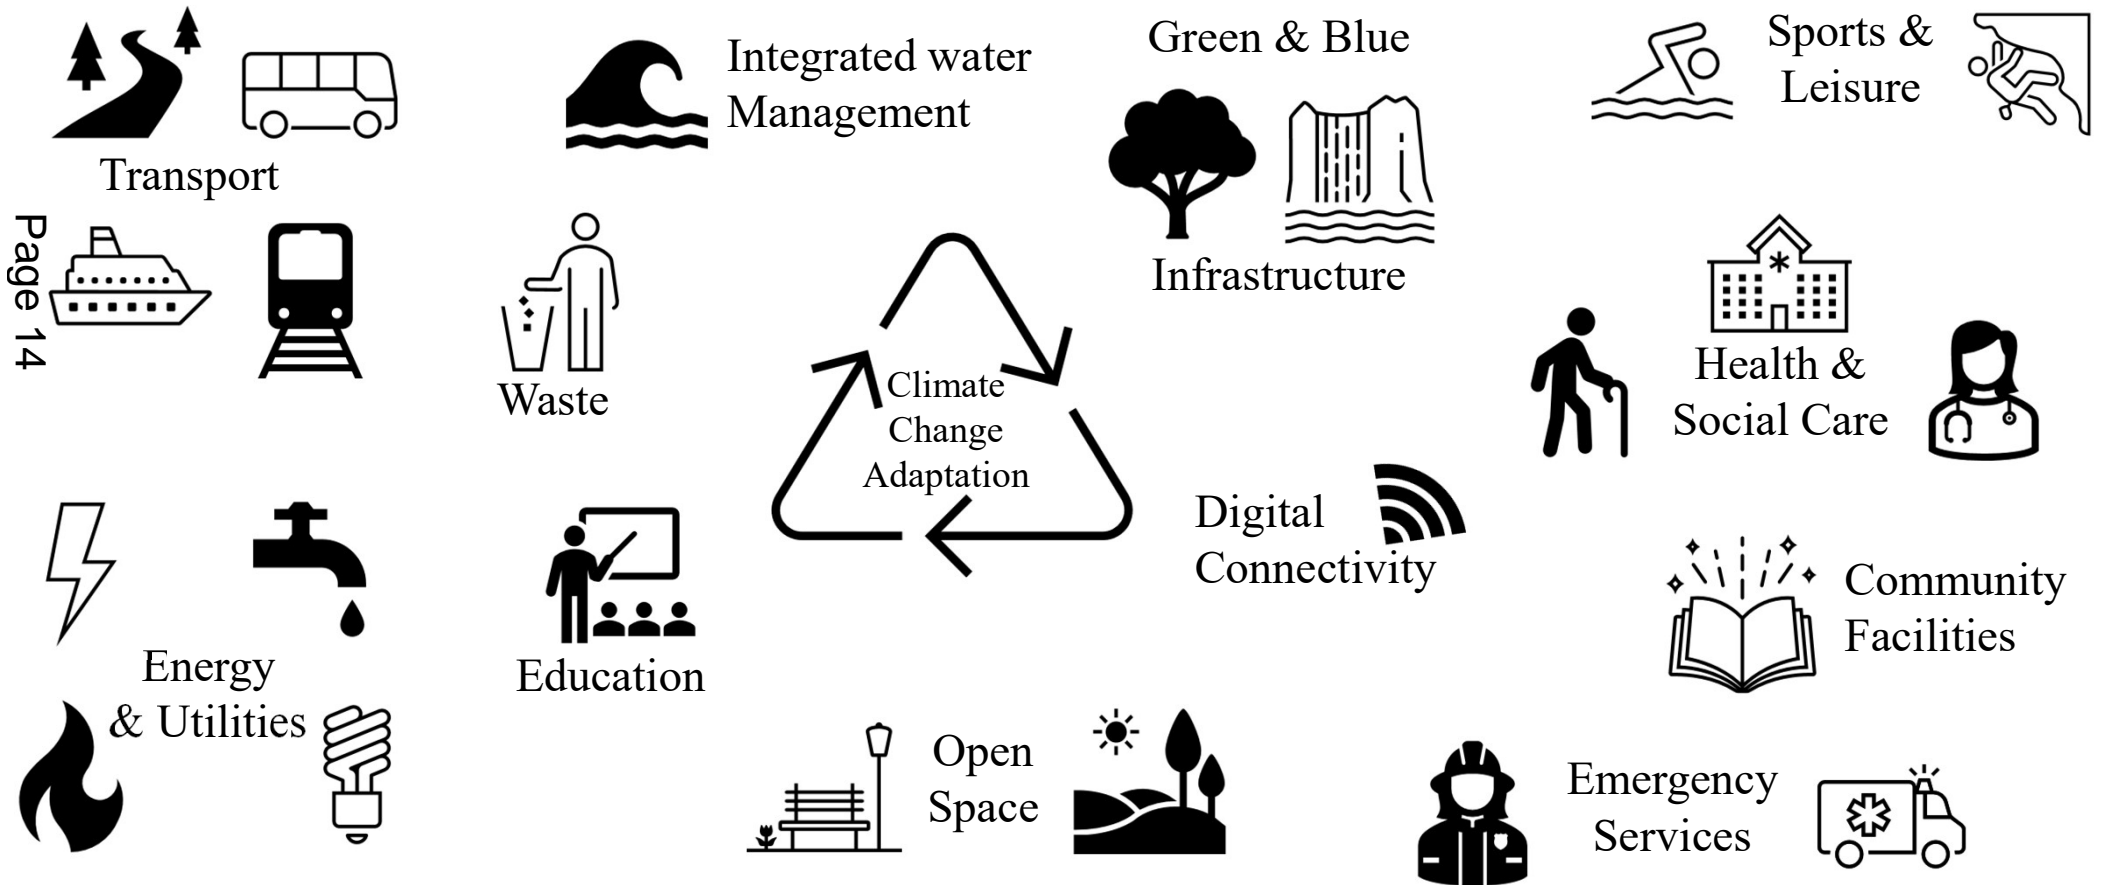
Transport

Integrated water Management

Green & Blue Infrastructure

Sports & Leisure

Page 14

Waste

Climate Change Adaptation

Health & Social Care

Digital Connectivity

Energy & Utilities

Education

Community Facilities

Open Space

Emergency Services